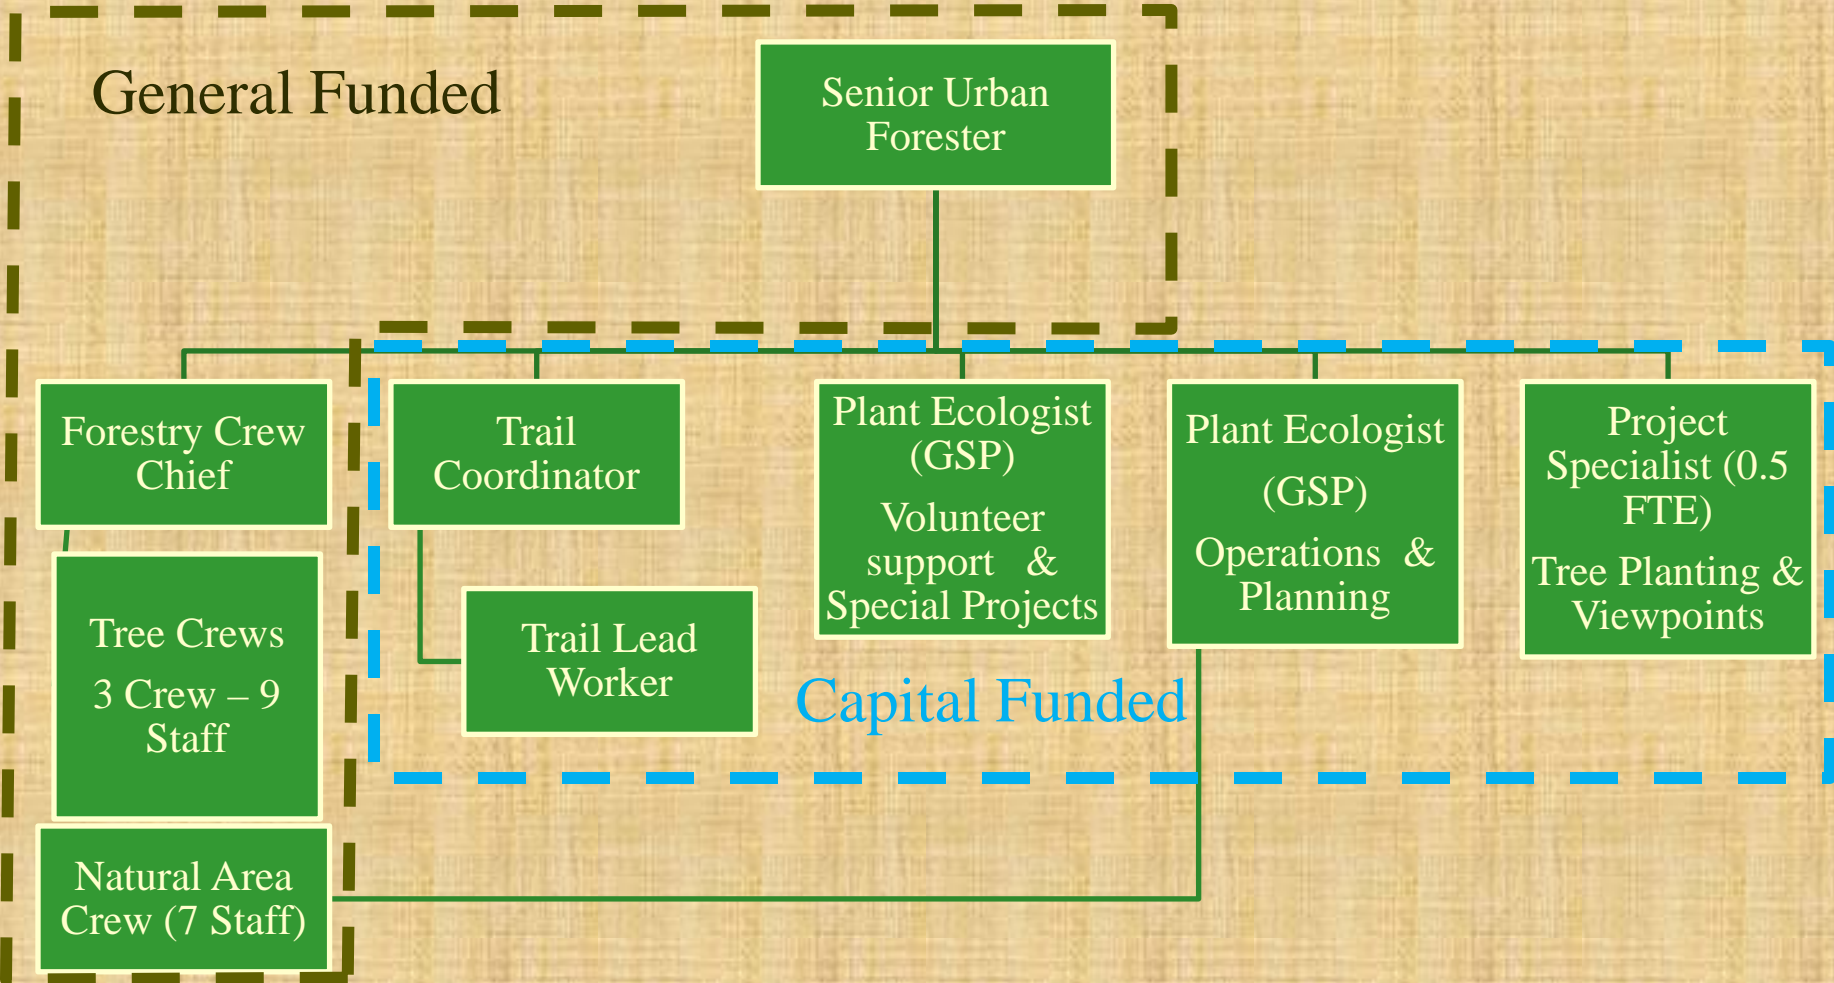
General Funded

Senior Urban Forester

Forestry Crew Chief

Tree Crews

3 Crew – 9 Staff

Natural Area Crew (7 Staff)

Trail Coordinator

Trail Lead Worker

Plant Ecologist (GSP)

Volunteer support & Special Projects

Plant Ecologist (GSP)

Operations & Planning

Project Specialist (0.5 FTE)

Tree Planting & Viewpoints

Capital Funded